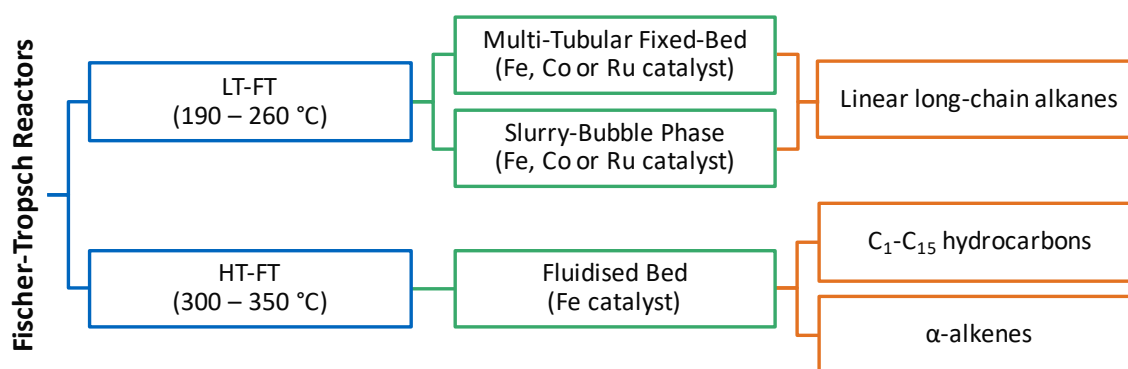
Fischer-Tropsch Reactors

LT-FT
(190 – 260 °C)

Multi-Tubular Fixed-Bed
(Fe, Co or Ru catalyst)

Slurry-Bubble Phase
(Fe, Co or Ru catalyst)

Linear long-chain alkanes

HT-FT
(300 – 350 °C)

Fluidised Bed
(Fe catalyst)

$C_1$-$C_{15}$ hydrocarbons

α-alkenes